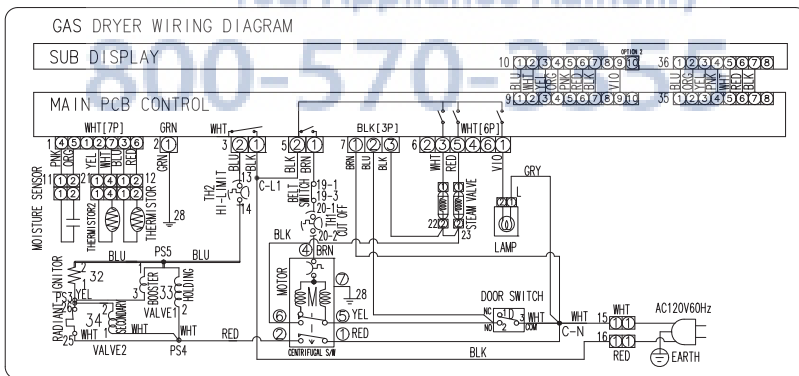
GAS DRYER WIRING DIAGRAM

800-570-3355

SUB DISPLAY

10 ①②③④⑤⑥⑦⑧⑨⑩ OPTION 2 ⑪ 36 ①②③④⑤⑥⑦⑧

BLU WHT YEL ORG PNK RED BLK VIO

BLU ORG YEL PNK WHT RED BLK

9 ①②③④⑤⑥⑦⑧⑨⑩⑪ 35 ①②③④⑤⑥⑦⑧

MAIN PCB CONTROL

WHT[7P] GRN WHT BLK[3P] WHT[6P]

1 ④⑤①②⑦③⑥ 2 ① 3 ②① 5 ②① 7 ①②③ 6 ②③⑤④⑥①

PNK GRN YEL WHT BLU RED BLU BLK BLK BRN BRN BLU BLK WHT RED VIO

11 ①② 2 ①② ④①②

MOISTURE SENSOR THERMISTOR2 THERMISTOR 12

28

TH2 HI-LIMIT 13 14 C-L1

BELT SWITCH 19-1 19-3 20-1 TH1 CUT OFF 20-2

22 23 STEAM VALVE

GRY L LAMP

BLK ④ BRN

BLU PS5 BLU

RADIANT IGNITOR 32 PS3 YEL 34 25 3 BOOSTER 33 HOLDING VALVE1 1 2 SECONDARY WHT WHT VALVE2 PS4

MOTOR ⑥ ② ⑦ 28 ⑤ YEL ① RED CENTRIFUGAL S/W

RED

DOOR SWITCH NC NO 3 COM WHT WHT C-N

BLK

15 ①① WHT AC120V60Hz 16 ①① RED EARTH